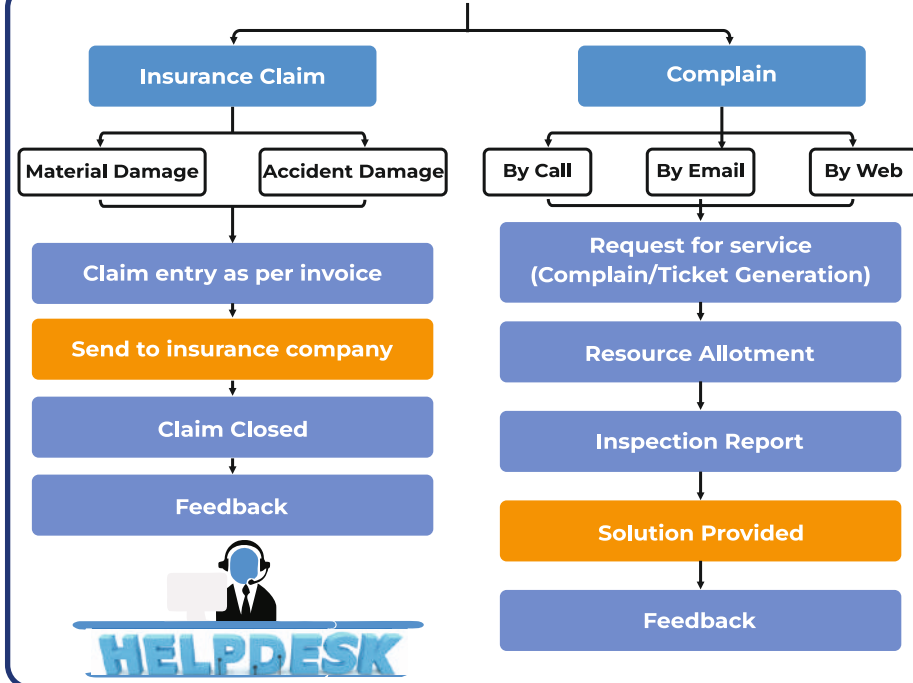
Insurance Claim

Material Damage

Accident Damage

Claim entry as per invoice

Send to insurance company

Claim Closed

Feedback

HELPDESK

Complain

By Call

By Email

By Web

Request for service (Complain/Ticket Generation)

Resource Allotment

Inspection Report

Solution Provided

Feedback